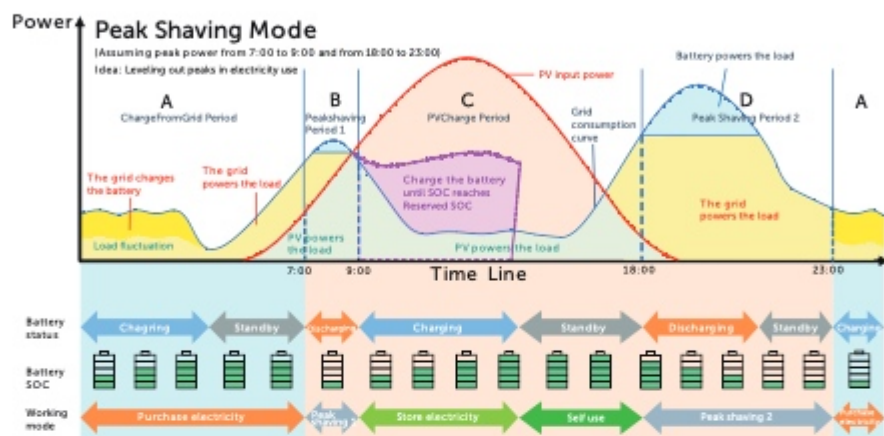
Power

Peak Shaving Mode

(Assuming peak power from 7:00 to 9:00 and from 18:00 to 23:00)

Idea: Leveling out peaks in electricity use

PV input power

Battery powers the load

A
ChargefromGrid Period

B
Peakshaving Period 1

C
PVCharge Period

Grid consumption curve

D
Peak Shaving Period 2

A

The grid charges the battery

The grid powers the load

Charge the battery until SOC reaches Reserved SOC

The grid powers the load

Load fluctuation

PV powers the load

PV powers the load

7:00

9:00

Time Line

18:00

23:00

Battery status

Charging

Standby

Discharging

Charging

Standby

Discharging

Standby

Charging

Battery SOC

Working mode

Purchase electricity

Peak shaving 1

Store electricity

Self use

Peak shaving 2

Purchase electricity